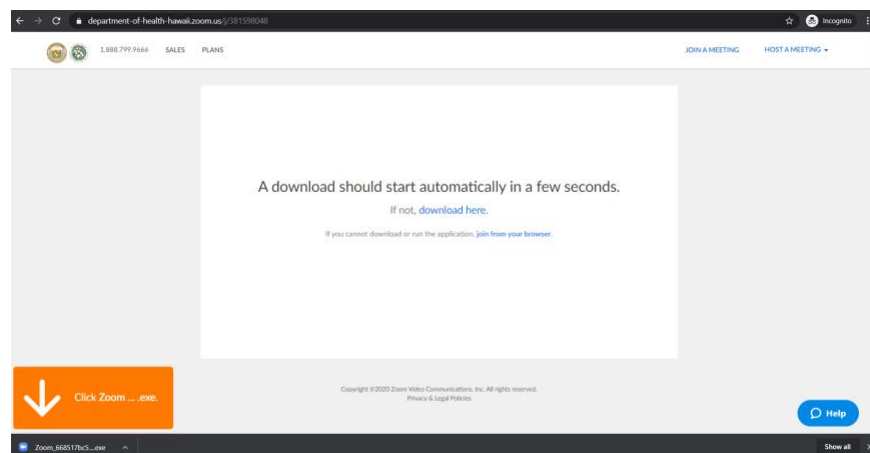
department-of-health-hawaii.zoom.us/j/381598048

Incognito

1.888.799.9666 SALES PLANS

JOIN A MEETING HOST A MEETING

A download should start automatically in a few seconds.

If not, download here.

If you cannot download or run the application, join from your browser.

Click Zoom ... .exe.

Copyright ©2020 Zoom Video Communications, Inc. All rights reserved.
Privacy & Legal Policies

Help

Zoom_668517bc5....exe

Show all